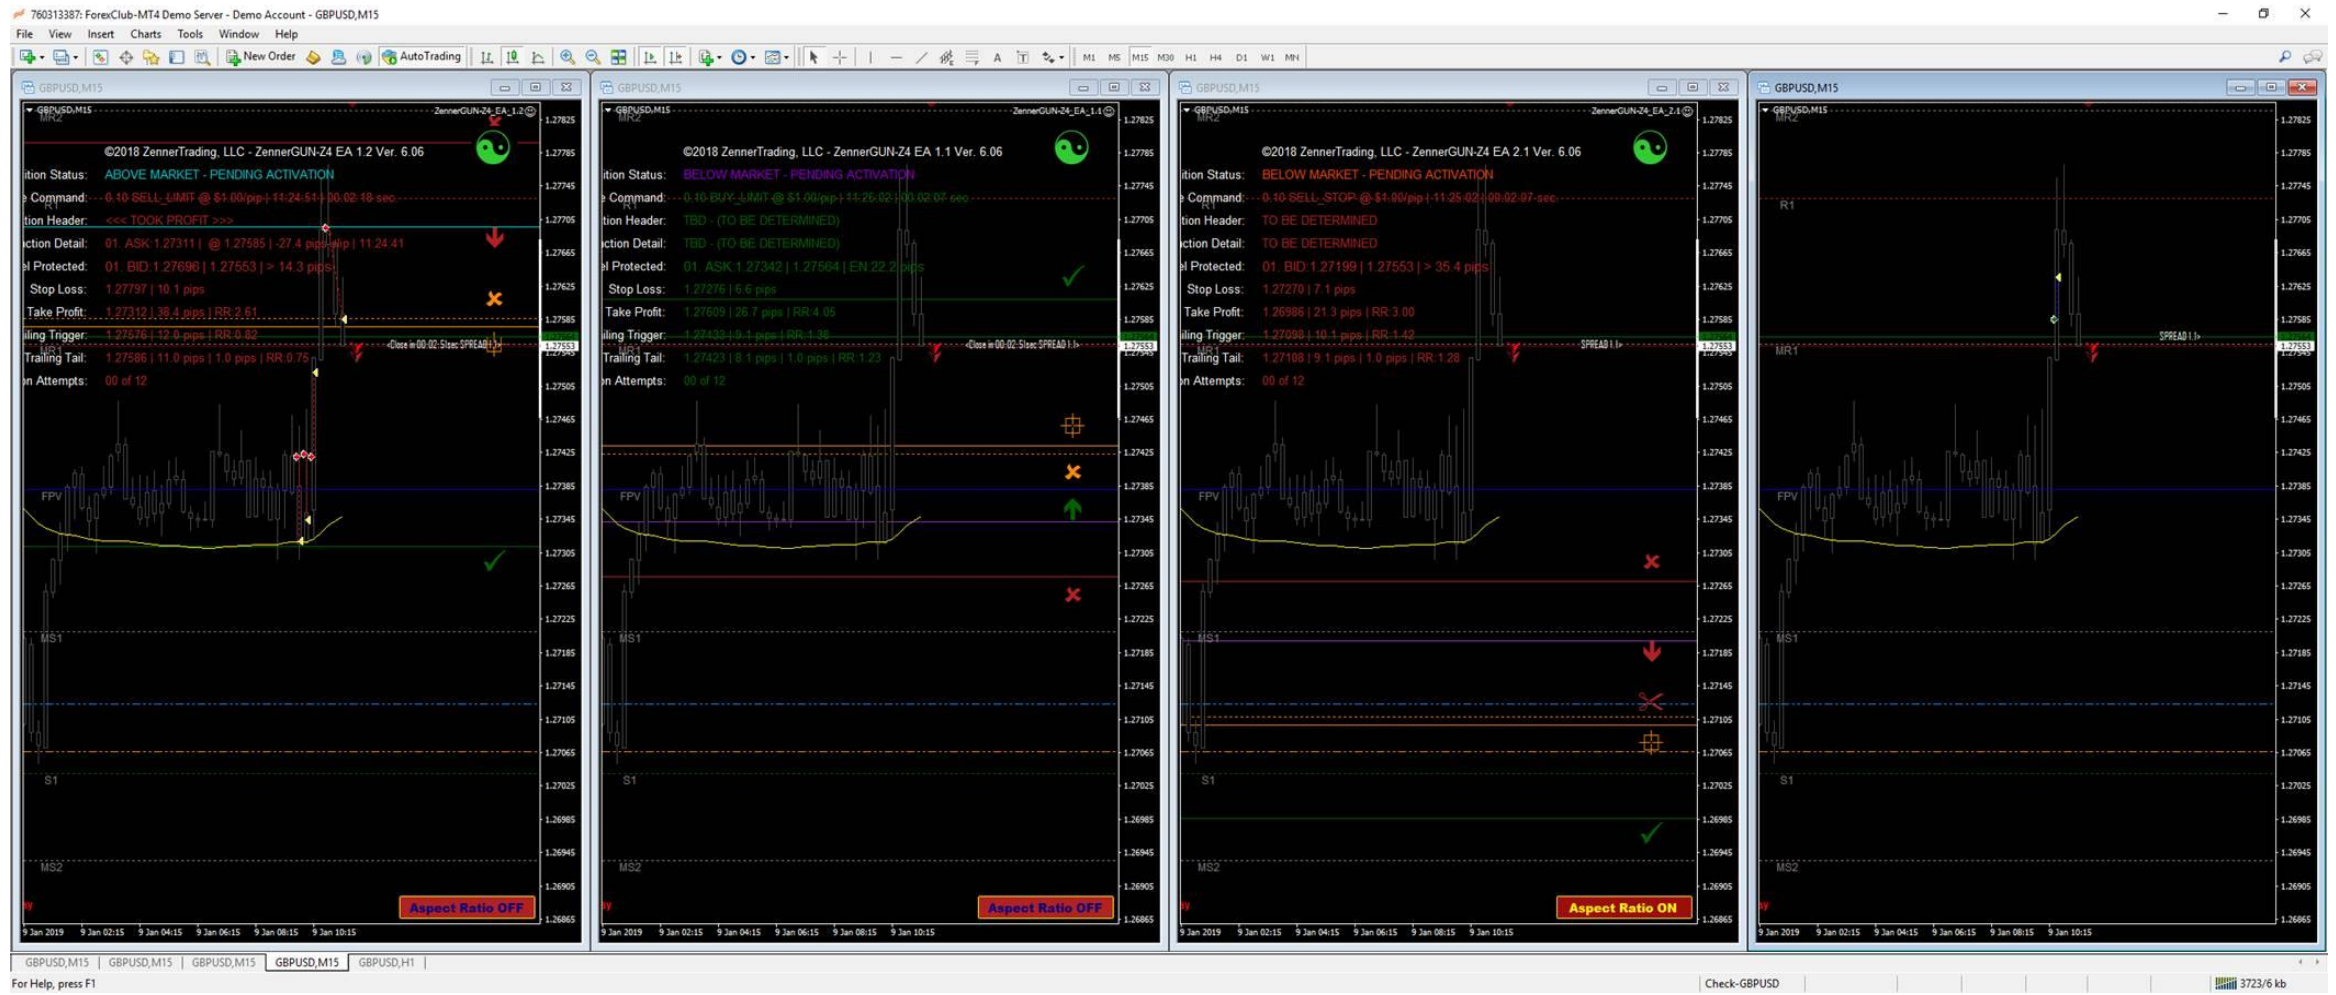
760313387: ForexClub-MT4 Demo Server - Demo Account - GBPUSD,M15

File View Insert Charts Tools Window Help

New Order AutoTrading

M1 M5 M15 M30 H1 H4 D1 W1 MN

GBPUSD,M15

GBPUSD,M15 ZennerGUN-Z4_EA_1.2

MR2

©2018 ZennerTrading, LLC - ZennerGUN-Z4 EA 1.2 Ver. 6.06

ition Status: ABOVE MARKET - PENDING ACTIVATION
e Command: 0.10 SELL_LIMIT @ $1.00/pip | 11:24:51 | 00:02:18 sec
tion Header: <<< TOOK PROFIT >>>
ction Detail: 01. ASK 1.27311 | @ 1.27585 | -27.4 pips/pip | 11:24:41
el Protected: 01. BID 1.27696 | 1.27553 | > 14.3 pips
Stop Loss: 1.27797 | 10.1 pips
Take Profit: 1.27312 | 38.4 pips | RR 2.61
iling Trigger: 1.27576 | 12.0 pips | RR 0.82
Trailing Tail: 1.27586 | 11.0 pips | 1.0 pips | RR 0.75
on Attempts: 00 of 12

R1
MR1
<Close in 00:02:51sec SPREAD 1.1>
FPV
MS1
S1
MS2

Aspect Ratio OFF

9 Jan 2019 9 Jan 02:15 9 Jan 04:15 9 Jan 06:15 9 Jan 08:15 9 Jan 10:15

1.27825 1.27785 1.27745 1.27705 1.27665 1.27625 1.27585 1.27553 1.27505 1.27465 1.27425 1.27385 1.27345 1.27305 1.27265 1.27225 1.27185 1.27145 1.27105 1.27065 1.27025 1.26985 1.26945 1.26905 1.26865

GBPUSD,M15

GBPUSD,M15 ZennerGUN-Z4_EA_1.1

MR2

©2018 ZennerTrading, LLC - ZennerGUN-Z4 EA 1.1 Ver. 6.06

ition Status: BELOW MARKET - PENDING ACTIVATION
e Command: 0.10 BUY_LIMIT @ $1.00/pip | 11:25:02 | 00:02:07 sec
tion Header: TBD - (TO BE DETERMINED)
ction Detail: TBD - (TO BE DETERMINED)
el Protected: 01. ASK 1.27342 | 1.27564 | EN 22.2 pips
Stop Loss: 1.27276 | 6.6 pips
Take Profit: 1.27609 | 26.7 pips | RR 4.05
iling Trigger: 1.27433 | 9.1 pips | RR 1.38
Trailing Tail: 1.27423 | 8.1 pips | 1.0 pips | RR 1.23
on Attempts: 00 of 12

MR1
<Close in 00:02:51sec SPREAD 1.1>
FPV
MS1
S1
MS2

Aspect Ratio OFF

9 Jan 2019 9 Jan 02:15 9 Jan 04:15 9 Jan 06:15 9 Jan 08:15 9 Jan 10:15

1.27825 1.27785 1.27745 1.27705 1.27665 1.27625 1.27585 1.27553 1.27505 1.27465 1.27425 1.27385 1.27345 1.27305 1.27265 1.27225 1.27185 1.27145 1.27105 1.27065 1.27025 1.26985 1.26945 1.26905 1.26865

GBPUSD,M15

GBPUSD,M15 ZennerGUN-Z4_EA_2.1

MR2

©2018 ZennerTrading, LLC - ZennerGUN-Z4 EA 2.1 Ver. 6.06

ition Status: BELOW MARKET - PENDING ACTIVATION
e Command: 0.10 SELL_STOP @ $1.00/pip | 11:25:02 | 00:02:07 sec
tion Header: TO BE DETERMINED
ction Detail: TO BE DETERMINED
el Protected: 01. BID 1.27199 | 1.27553 | > 35.4 pips
Stop Loss: 1.27270 | 7.1 pips
Take Profit: 1.26986 | 21.3 pips | RR 3.00
iling Trigger: 1.27098 | 10.1 pips | RR 1.42
Trailing Tail: 1.27108 | 9.1 pips | 1.0 pips | RR 1.28
on Attempts: 00 of 12

R1
MR1
SPREAD 1.1>
FPV
MS1
S1
MS2

Aspect Ratio ON

9 Jan 2019 9 Jan 02:15 9 Jan 04:15 9 Jan 06:15 9 Jan 08:15 9 Jan 10:15

1.27825 1.27785 1.27745 1.27705 1.27665 1.27625 1.27585 1.27553 1.27505 1.27465 1.27425 1.27385 1.27345 1.27305 1.27265 1.27225 1.27185 1.27145 1.27105 1.27065 1.27025 1.26985 1.26945 1.26905 1.26865

GBPUSD,M15

GBPUSD,M15

MR2
R1
MR1
SPREAD 1.1>
FPV
MS1
S1
MS2

9 Jan 2019 9 Jan 02:15 9 Jan 04:15 9 Jan 06:15 9 Jan 08:15 9 Jan 10:15

1.27825 1.27785 1.27745 1.27705 1.27665 1.27625 1.27585 1.27553 1.27505 1.27465 1.27425 1.27385 1.27345 1.27305 1.27265 1.27225 1.27185 1.27145 1.27105 1.27065 1.27025 1.26985 1.26945 1.26905 1.26865

GBPUSD,M15 | GBPUSD,M15 | GBPUSD,M15 | GBPUSD,M15 | GBPUSD,H1 |

For Help, press F1 Check-GBPUSD 3723/6 kb